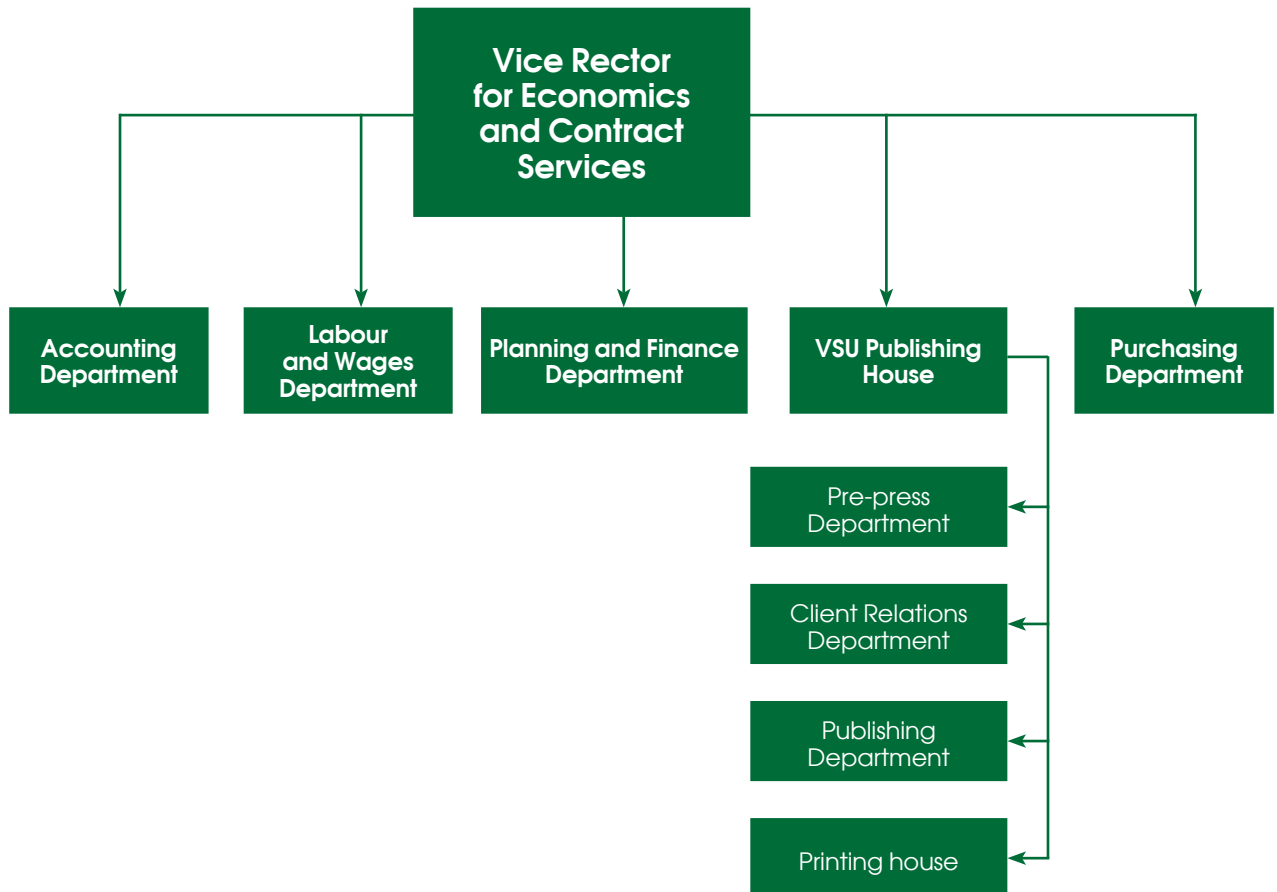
Vice Rector for Economics and Contract Services

Accounting Department

Labour and Wages Department

Planning and Finance Department

VSU Publishing House

Purchasing Department

Pre-press Department

Client Relations Department

Publishing Department

Printing house